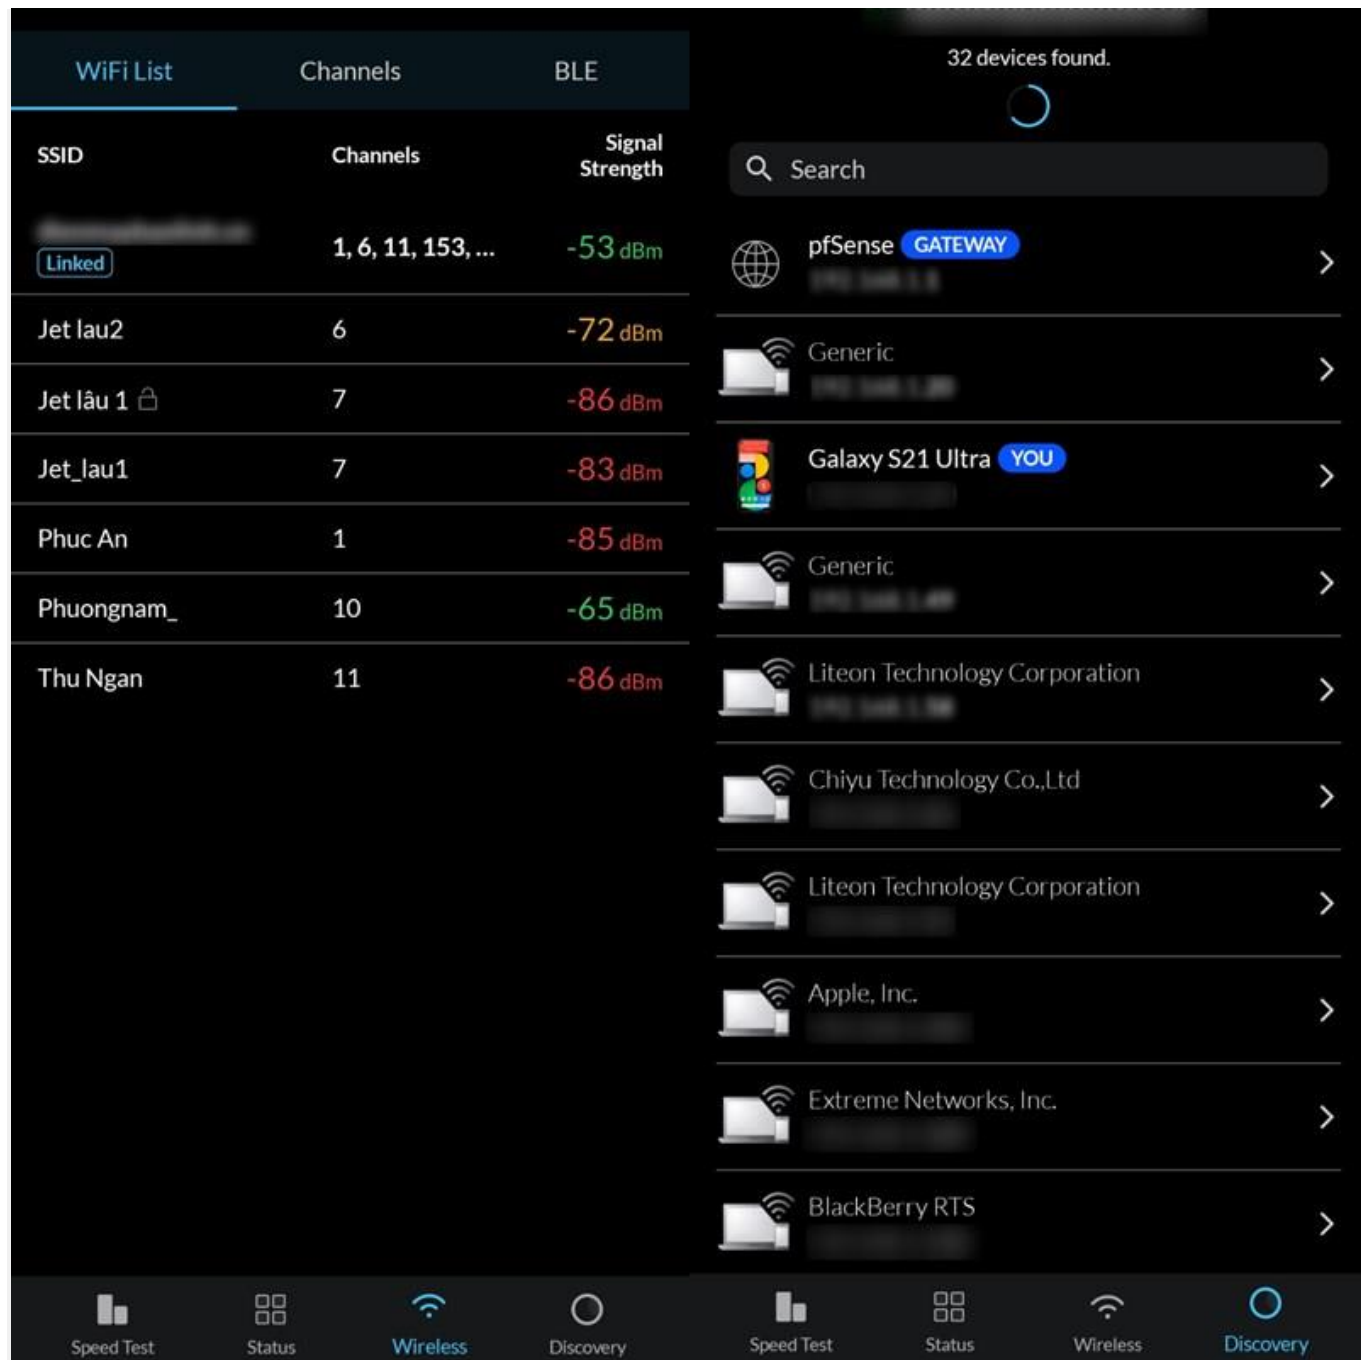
WiFi List Channels BLE

| SSID | Channels | Signal Strength |
|---|---|---|
| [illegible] Linked | 1, 6, 11, 153, ... | -53 dBm |
| Jet lau2 | 6 | -72 dBm |
| Jet lâu 1 | 7 | -86 dBm |
| Jet_lau1 | 7 | -83 dBm |
| Phuc An | 1 | -85 dBm |
| Phuongnam_ | 10 | -65 dBm |
| Thu Ngan | 11 | -86 dBm |

Speed Test Status Wireless Discovery

32 devices found.

Search

pfSense GATEWAY
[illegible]

Generic
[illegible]

Galaxy S21 Ultra YOU
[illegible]

Generic
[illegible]

Liteon Technology Corporation
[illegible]

Chiyu Technology Co.,Ltd
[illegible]

Liteon Technology Corporation
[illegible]

Apple, Inc.
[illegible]

Extreme Networks, Inc.
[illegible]

BlackBerry RTS
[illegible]

Speed Test Status Wireless Discovery